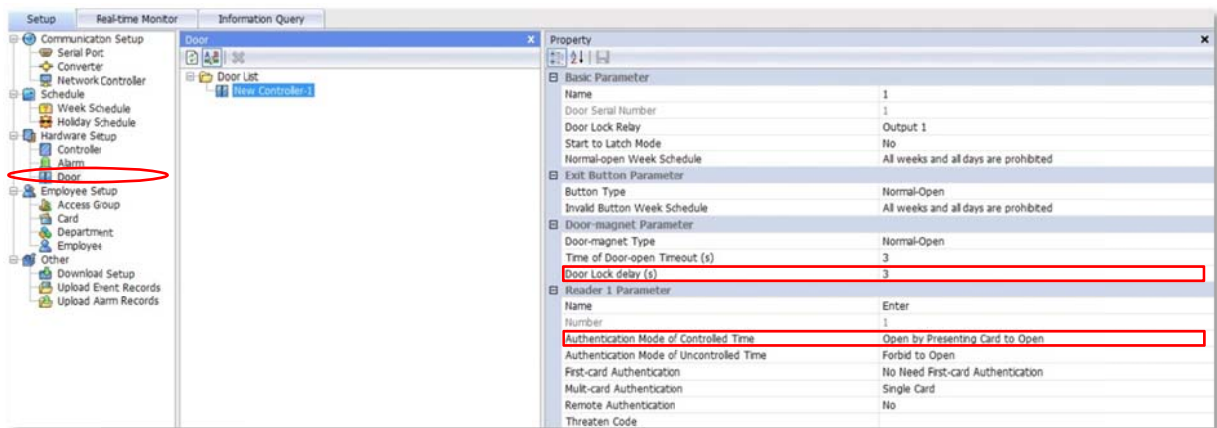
Setup | Real-time Monitor | Information Query

Communicaton Setup
Serial Port
Converter
Network Controller
Schedule
Week Schedule
Holiday Schedule
Hardware Setup
Controller
Alarm
Door
Employee Setup
Access Group
Card
Department
Employee
Other
Download Setup
Upload Event Records
Upload Aarm Records

Door
Door List
New Controller-1

Property

| Basic Parameter | |
|---|---|
| Name | 1 |
| Door Serial Number | 1 |
| Door Lock Relay | Output 1 |
| Start to Latch Mode | No |
| Normal-open Week Schedule | All weeks and all days are prohibited |
| **Exit Button Parameter** | |
| Button Type | Normal-Open |
| Invalid Button Week Schedule | All weeks and all days are prohibited |
| **Door-magnet Parameter** | |
| Door-magnet Type | Normal-Open |
| Time of Door-open Timeout (s) | 3 |
| Door Lock delay (s) | 3 |
| **Reader 1 Parameter** | |
| Name | Enter |
| Number | 1 |
| Authentication Mode of Controlled Time | Open by Presenting Card to Open |
| Authentication Mode of Uncontrolled Time | Forbid to Open |
| First-card Authentication | No Need First-card Authentication |
| Mulit-card Authentication | Single Card |
| Remote Authentication | No |
| Threaten Code | |